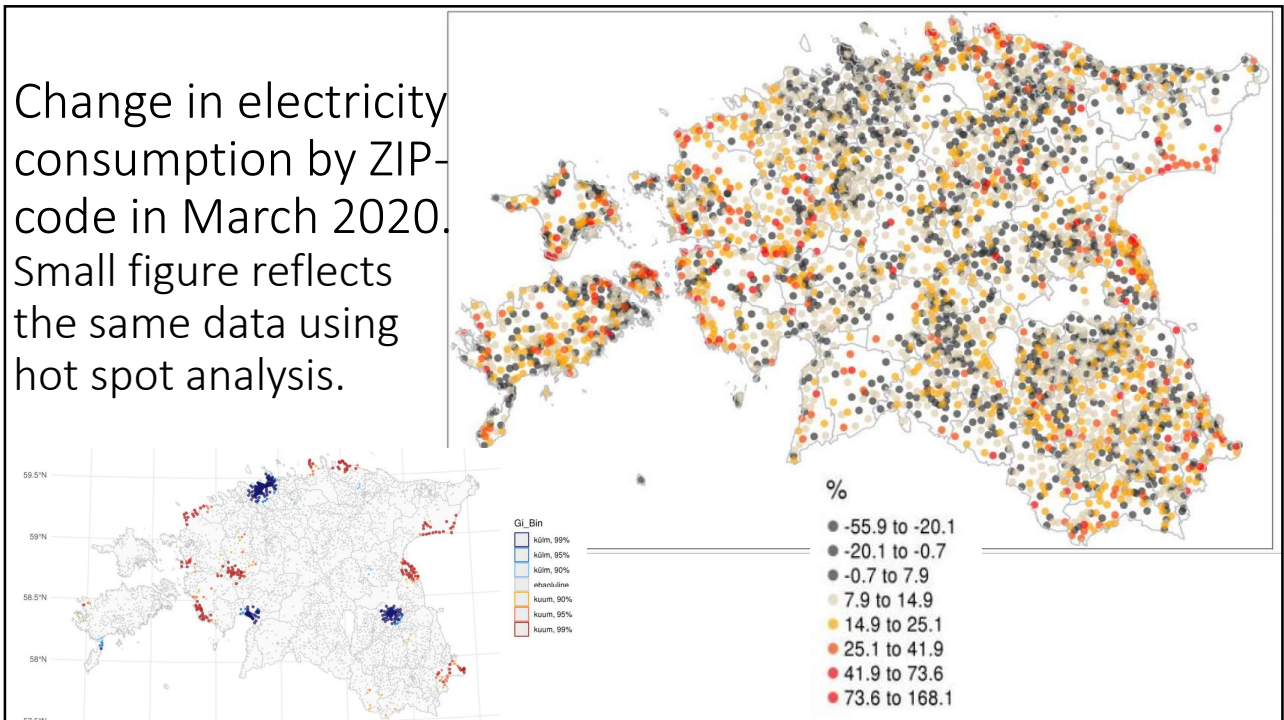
Change in electricity consumption by ZIP-code in March 2020. Small figure reflects the same data using hot spot analysis.

%
-55.9 to -20.1
-20.1 to -0.7
-0.7 to 7.9
7.9 to 14.9
14.9 to 25.1
25.1 to 41.9
41.9 to 73.6
73.6 to 168.1

59.5°N
59°N
58.5°N
58°N

Gi_Bin
külm, 99%
külm, 95%
külm, 90%
ebaoluline
kuum, 90%
kuum, 95%
kuum, 99%